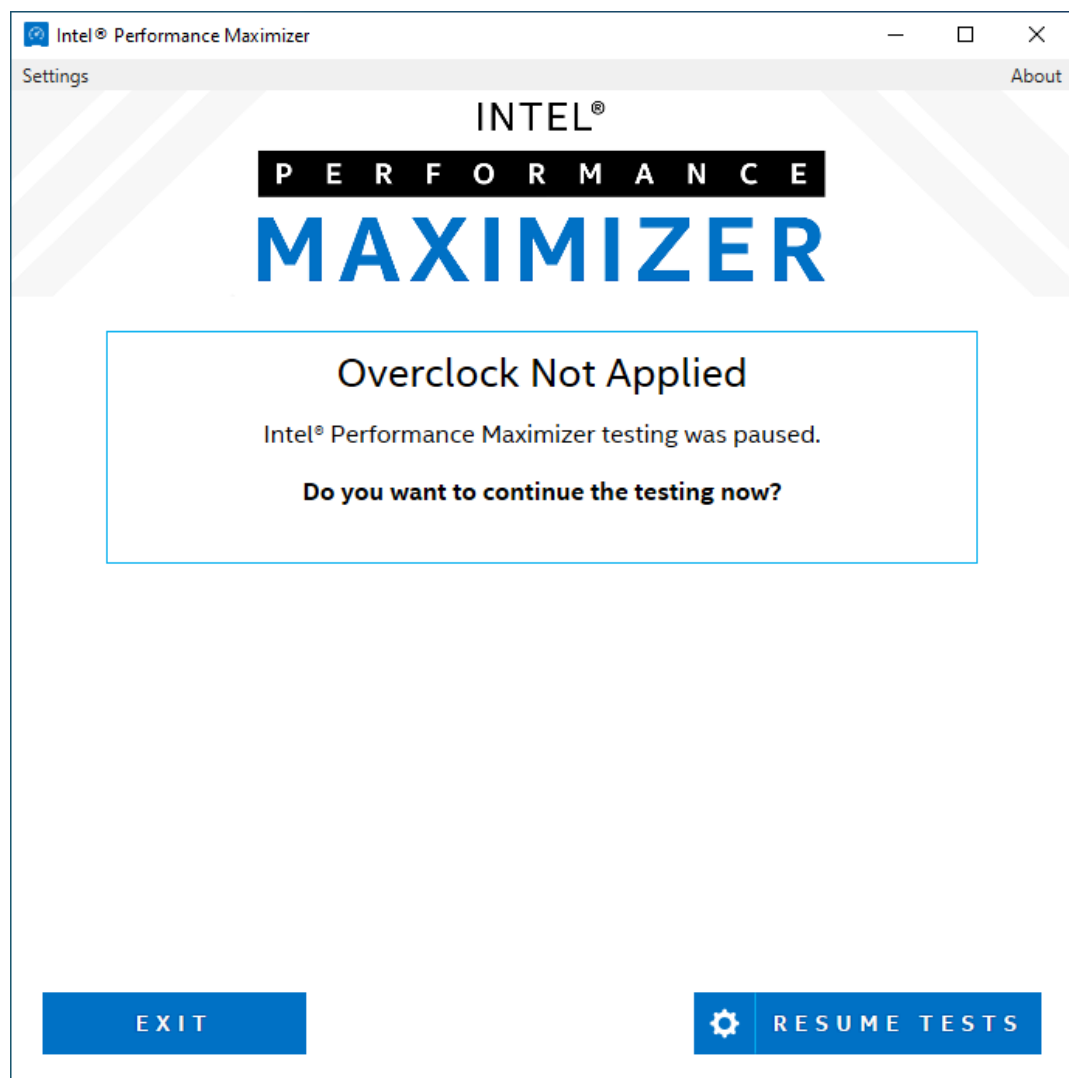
Intel® Performance Maximizer

Settings

About

INTEL®

PERFORMANCE

MAXIMIZER

Overclock Not Applied

Intel® Performance Maximizer testing was paused.

**Do you want to continue the testing now?**

EXIT

RESUME TESTS